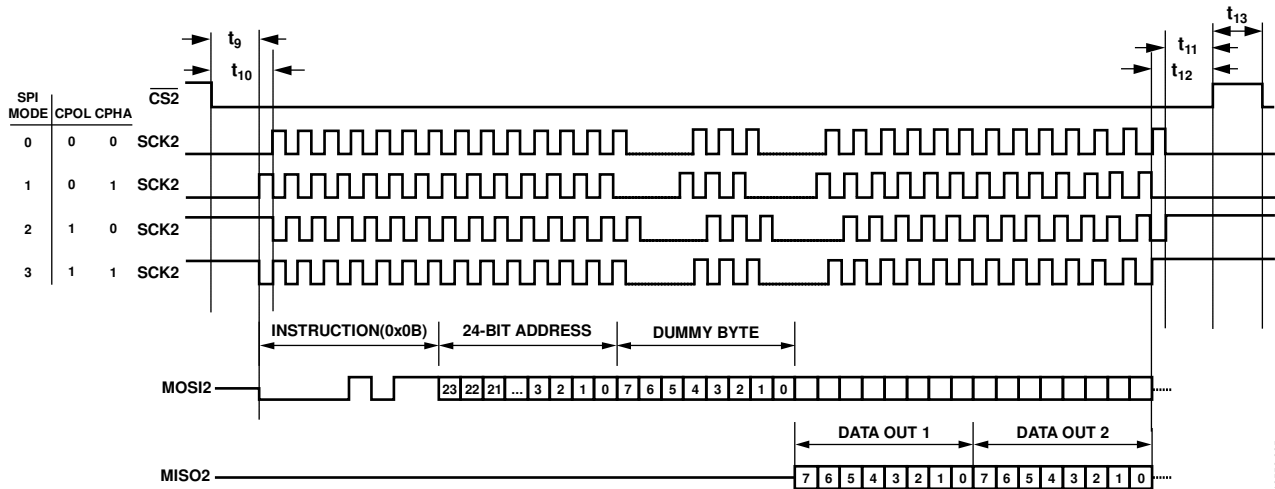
$t_9$
$t_{10}$
$t_{11}$
$t_{12}$
$t_{13}$

| SPI MODE | CPOL | CPHA | |
|---|---|---|---|
| 0 | 0 | 0 | SCK2 |
| 1 | 0 | 1 | SCK2 |
| 2 | 1 | 0 | SCK2 |
| 3 | 1 | 1 | SCK2 |

$\overline{CS2}$

INSTRUCTION(0x0B)
24-BIT ADDRESS
DUMMY BYTE

MOSI2
23 22 21 ... 3 2 1 0 7 6 5 4 3 2 1 0

DATA OUT 1
DATA OUT 2

MISO2
7 6 5 4 3 2 1 0 7 6 5 4 3 2 1 0